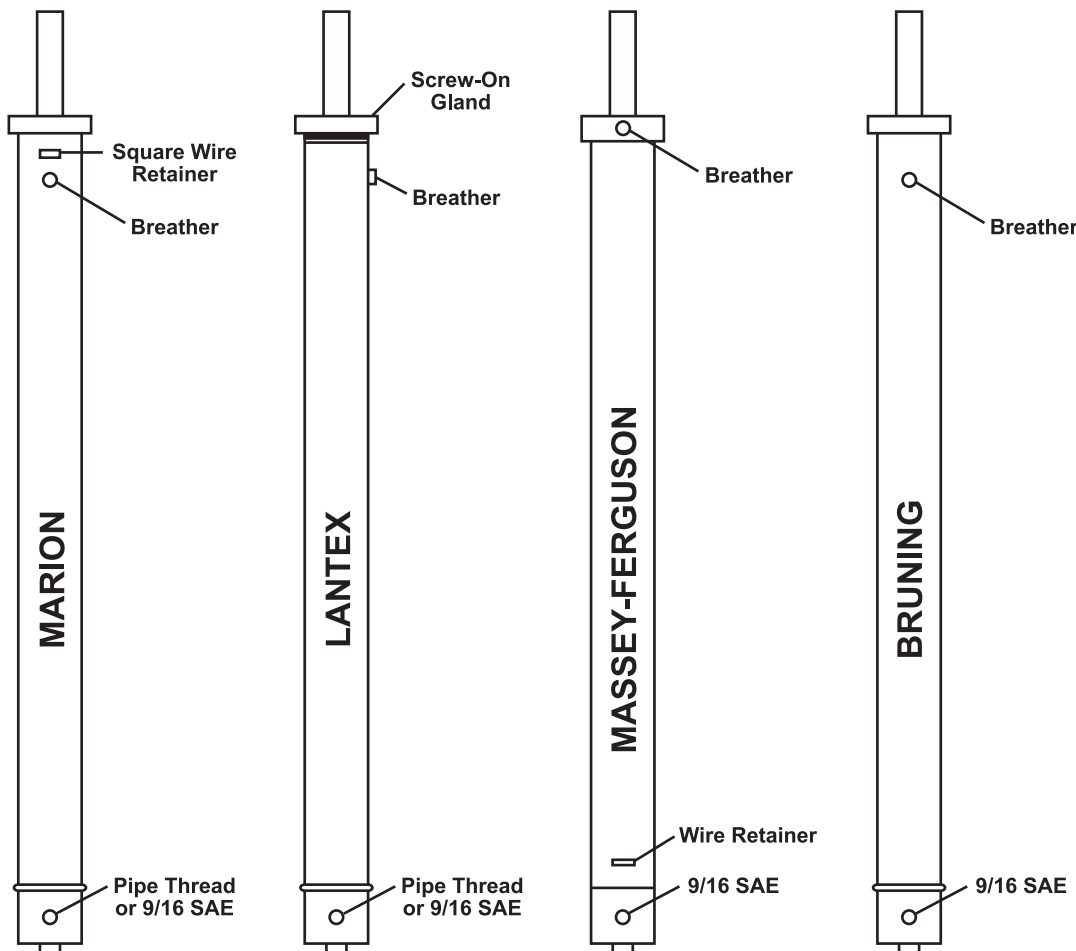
Square Wire Retainer

Breather

MARION

Pipe Thread or 9/16 SAE

Screw-On Gland

Breather

LANTEX

Pipe Thread or 9/16 SAE

Breather

MASSEY-FERGUSON

Wire Retainer

9/16 SAE

Breather

BRUNING

9/16 SAE